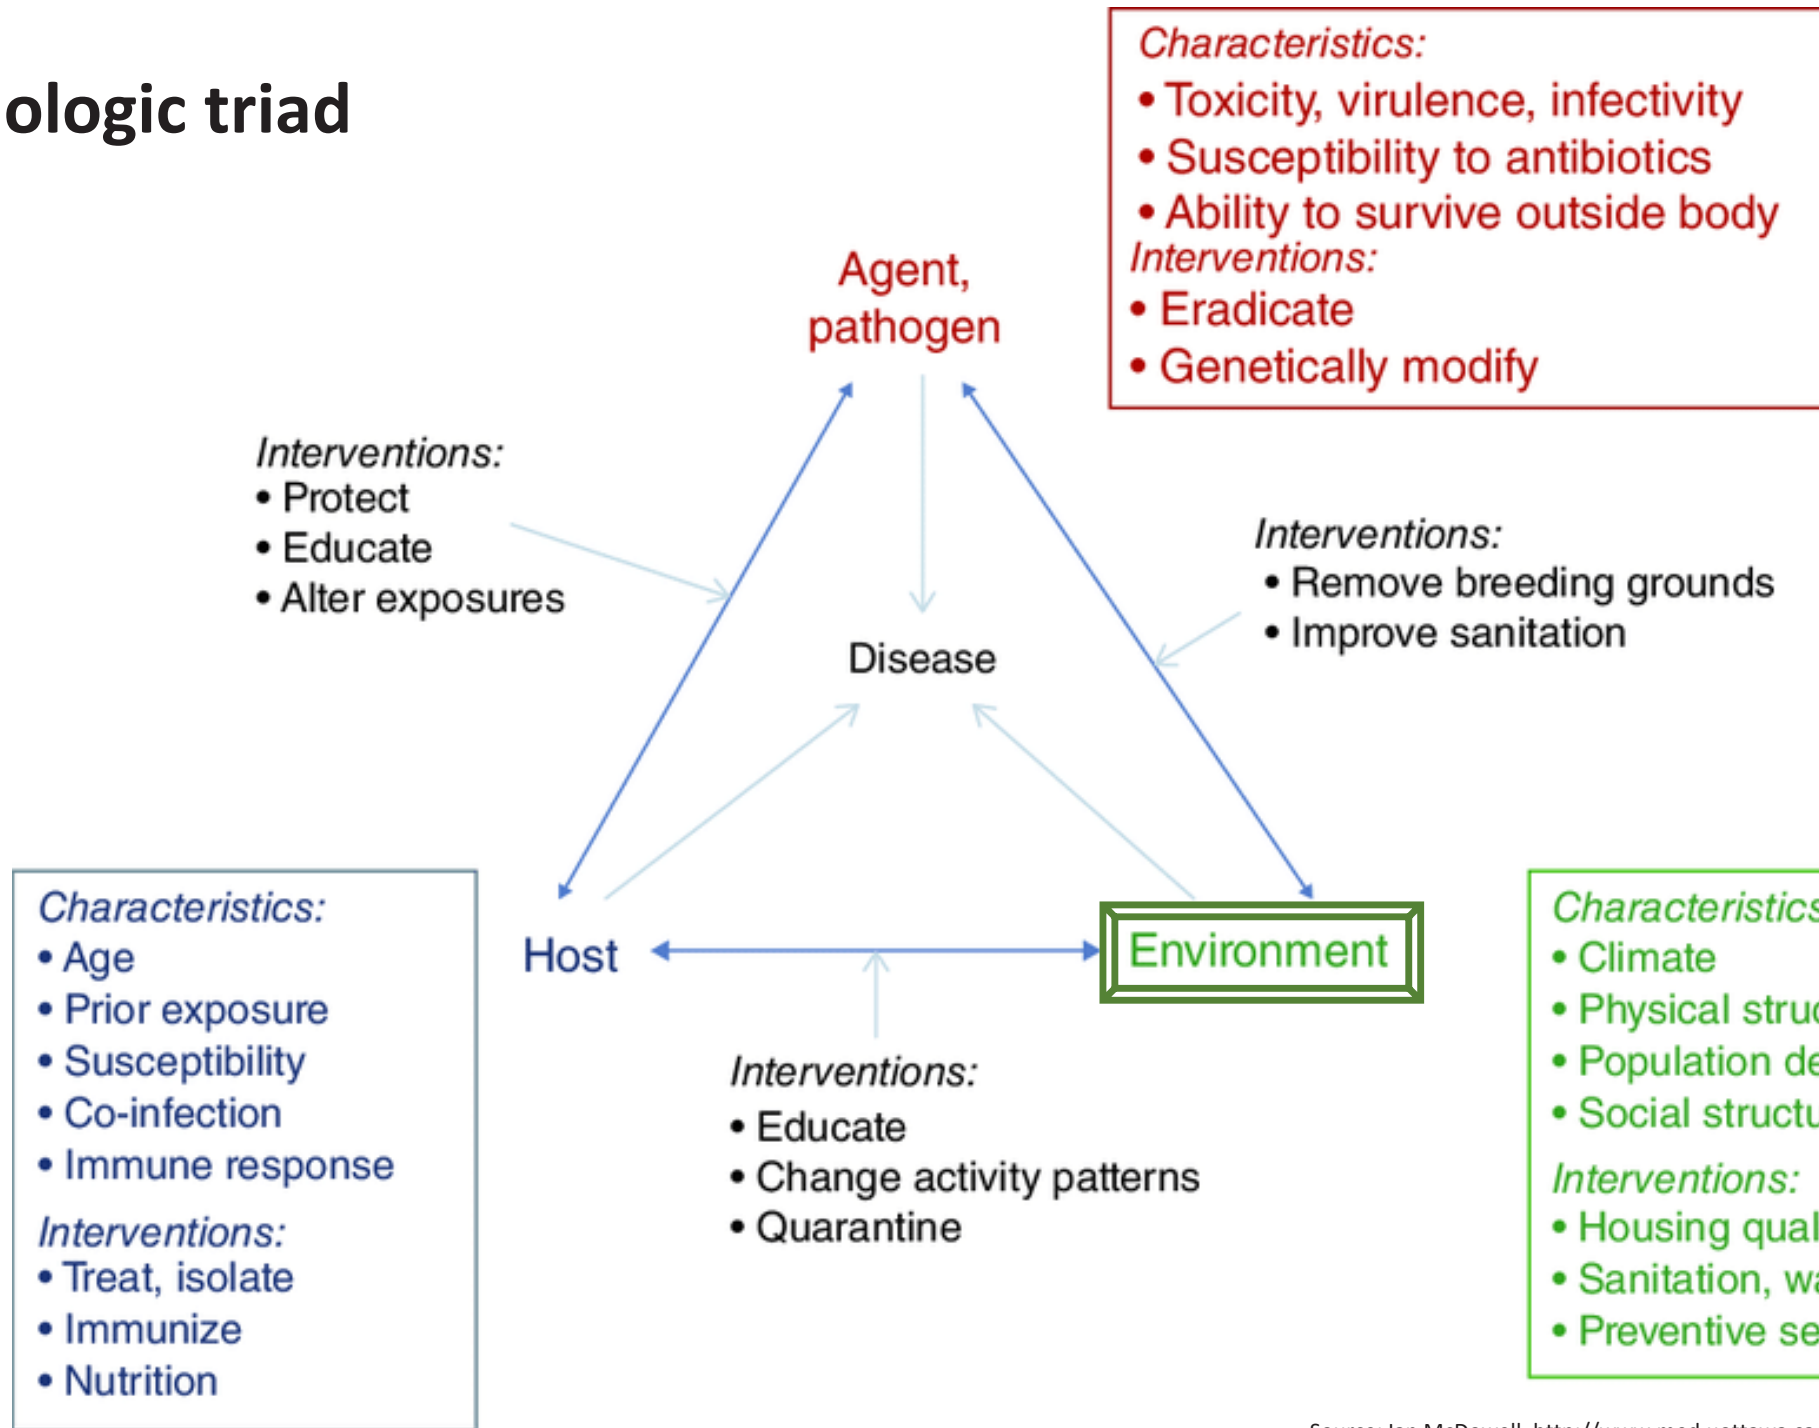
ologic triad

Characteristics:
• Toxicity, virulence, infectivity
• Susceptibility to antibiotics
• Ability to survive outside body
Interventions:
• Eradicate
• Genetically modify

Agent, pathogen

Interventions:
• Protect
• Educate
• Alter exposures

Interventions:
• Remove breeding grounds
• Improve sanitation

Disease

Characteristics:
• Age
• Prior exposure
• Susceptibility
• Co-infection
• Immune response
Interventions:
• Treat, isolate
• Immunize
• Nutrition

Host

Environment

Interventions:
• Educate
• Change activity patterns
• Quarantine

Characteristics
• Climate
• Physical struc
• Population de
• Social structu
Interventions:
• Housing qual
• Sanitation, wa
• Preventive se

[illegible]